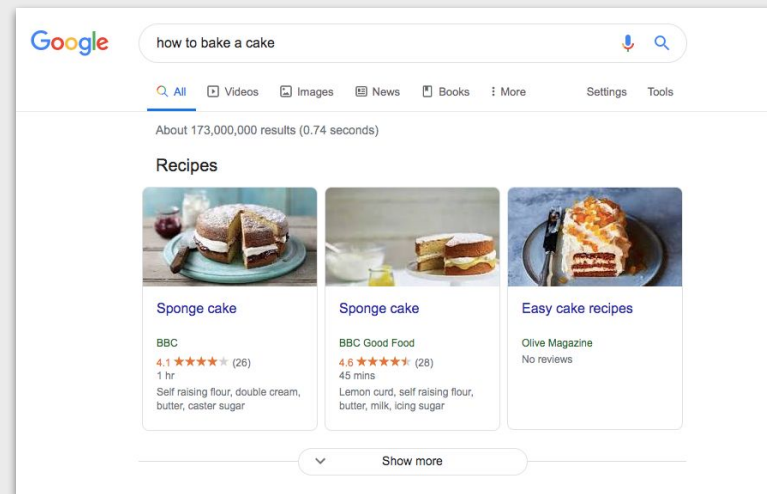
Google

how to bake a cake

All  Videos  Images  News  Books  More  Settings  Tools

About 173,000,000 results (0.74 seconds)

Recipes

Sponge cake

BBC
4.1 ★★★★★ (26)
1 hr
Self raising flour, double cream, butter, caster sugar

Sponge cake

BBC Good Food
4.6 ★★★★★ (28)
45 mins
Lemon curd, self raising flour, butter, milk, icing sugar

Easy cake recipes

Olive Magazine
No reviews

Show more